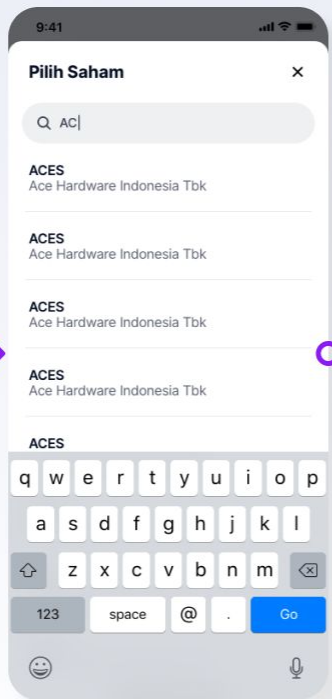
9:41

Pilih Saham

×

AC|

ACES
Ace Hardware Indonesia Tbk

ACES
Ace Hardware Indonesia Tbk

ACES
Ace Hardware Indonesia Tbk

ACES
Ace Hardware Indonesia Tbk

ACES

q w e r t y u i o p
a s d f g h j k l
z x c v b n m
123 space @ . Go